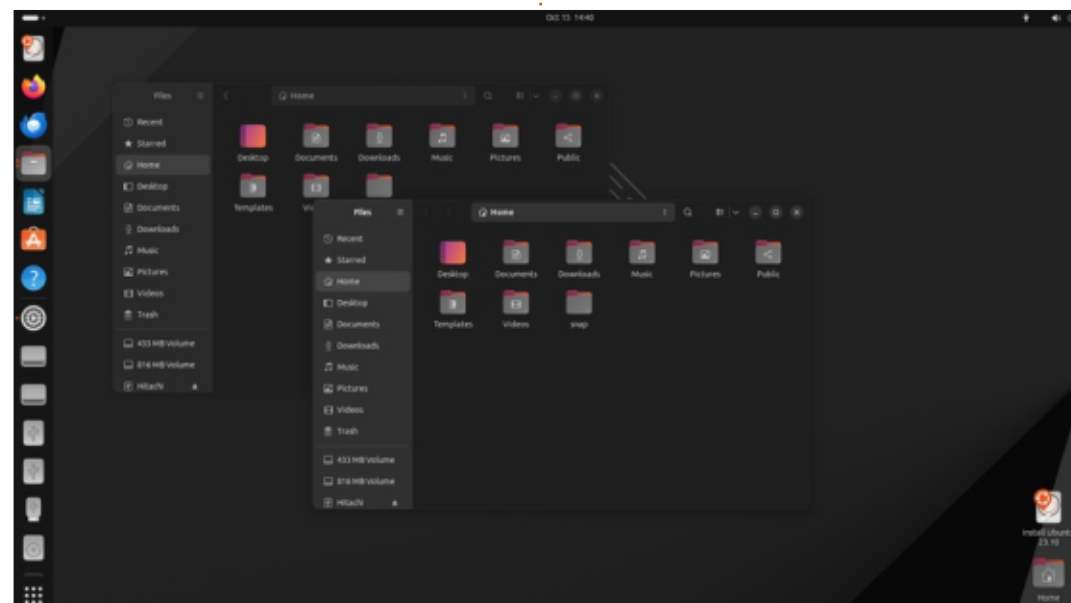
Oct 13 14:40

Files
Home
Recent
Starred
Home
Desktop
Documents
Downloads
Music
Pictures
Videos
Trash
433 MB Volume
874 MB Volume
Hitachi

Desktop
Documents
Downloads
Music
Pictures
Public
Templates
Vi

Files
Home
Recent
Starred
Home
Desktop
Documents
Downloads
Music
Pictures
Videos
Trash
433 MB Volume
874 MB Volume
Hitachi

Desktop
Documents
Downloads
Music
Pictures
Public
Templates
Videos
snap

Install Ubunt 23.10
Home